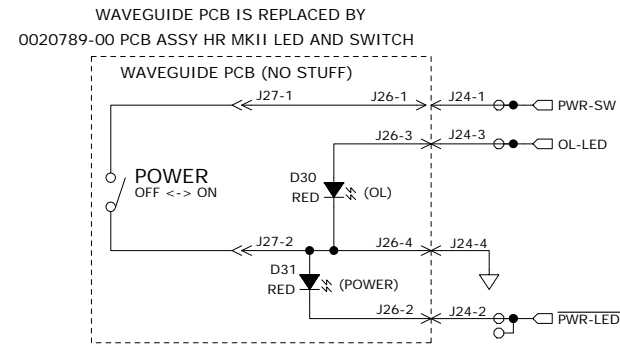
WAVEGUIDE PCB IS REPLACED BY
0020789-00 PCB ASSY HR MKII LED AND SWITCH

WAVEGUIDE PCB (NO STUFF)

J27-1
J26-1
J24-1
PWR-SW
J26-3
J24-3
OL-LED
POWER
OFF <-> ON
D30
RED
(OL)
J27-2
J26-4
J24-4
D31
RED
(POWER)
J26-2
J24-2
$\overline{\text{PWR-LED}}$